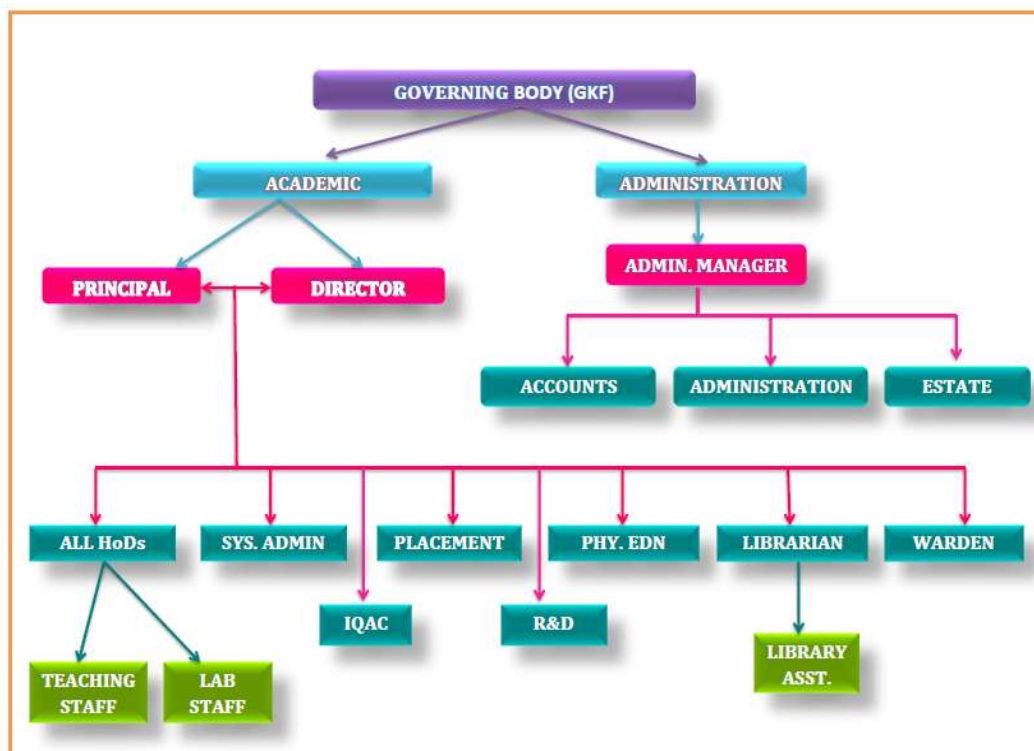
GOVERNING BODY (GKF)

ACADEMIC

ADMINISTRATION

PRINCIPAL

DIRECTOR

ADMIN. MANAGER

ACCOUNTS

ADMINISTRATION

ESTATE

ALL HoDs

SYS. ADMIN

PLACEMENT

PHY. EDN

LIBRARIAN

WARDEN

IQAC

R&D

LIBRARY ASST.

TEACHING STAFF

LAB STAFF